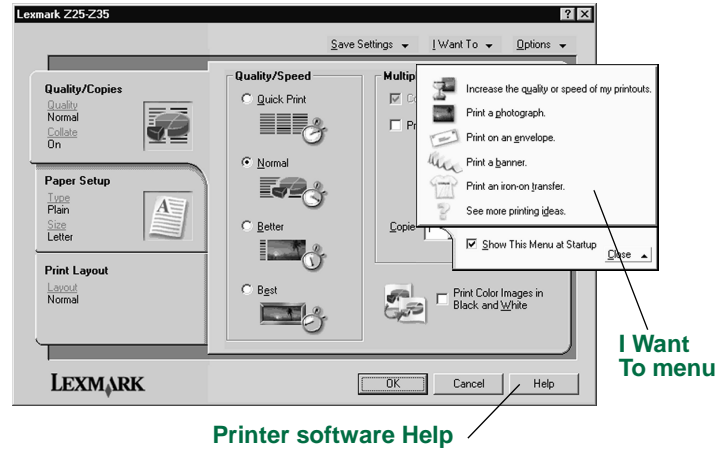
Lexmark Z25-Z35

Save Settings
I Want To
Options

Quality/Copies
Quality
Normal
Collate
On

Paper Setup
Type
Plain
Size
Letter

Print Layout
Layout
Normal

Quality/Speed
Quick Print
Normal
Better
Best

Multip
Co
Pr
Copie

Increase the quality or speed of my printouts.
Print a photograph.
Print on an envelope.
Print a banner.
Print an iron-on transfer.
See more printing ideas.
Show This Menu at Startup
Close

Print Color Images in Black and White

LEXMARK
OK
Cancel
Help

I Want To menu

Printer software Help